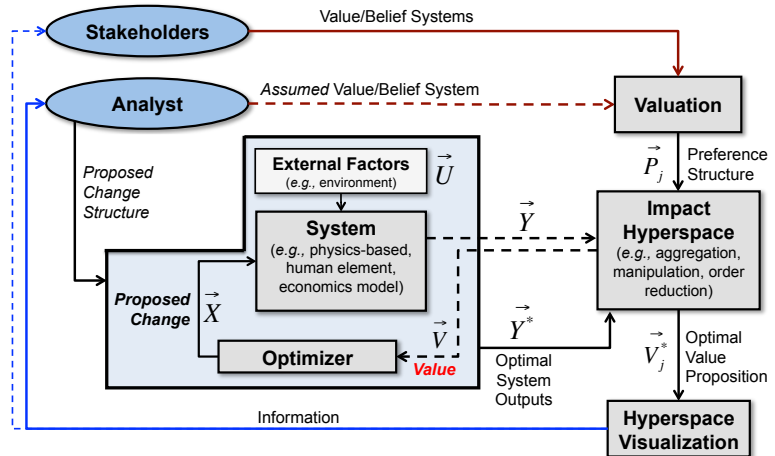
Stakeholders

Value/Belief Systems

Analyst

Assumed Value/Belief System

Valuation

Proposed Change Structure

External Factors
(e.g., environment)

$\vec{U}$

System
(e.g., physics-based, human element, economics model)

$\vec{Y}$

$\vec{P}_j$

Preference Structure

Impact Hyperspace
(e.g., aggregation, manipulation, order reduction)

Proposed Change

$\vec{X}$

$\vec{V}$

Optimizer

Value

$\vec{Y}^*$

Optimal System Outputs

$\vec{V}_j^*$

Optimal Value Proposition

Information

Hyperspace Visualization